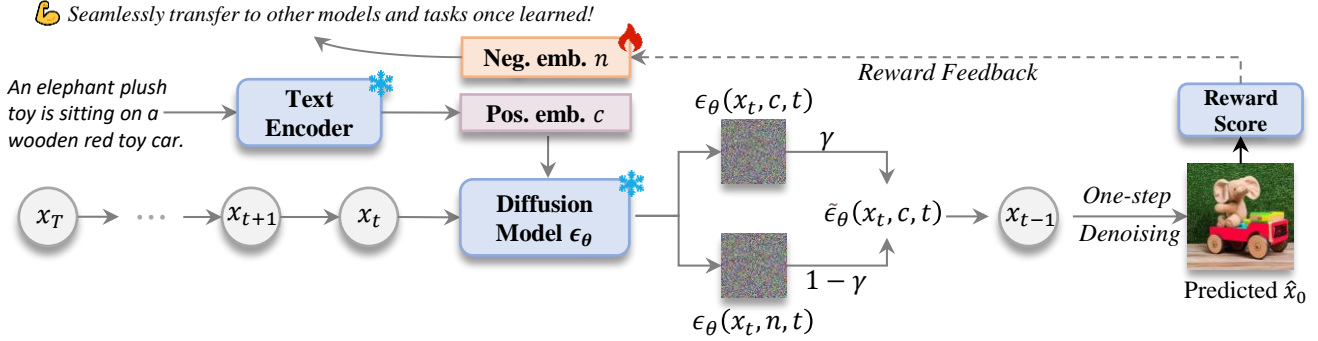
Seamlessly transfer to other models and tasks once learned!

Neg. emb. $n$

Reward Feedback

An elephant plush toy is sitting on a wooden red toy car.

Text Encoder

Pos. emb. $c$

$\epsilon_\theta(x_t, c, t)$

$\gamma$

Reward Score

$x_T$ $\cdots$ $x_{t+1}$ $x_t$

Diffusion Model $\epsilon_\theta$

$\tilde{\epsilon}_\theta(x_t, c, t)$

$x_{t-1}$

One-step Denoising

$1-\gamma$

$\epsilon_\theta(x_t, n, t)$

Predicted $\hat{x}_0$